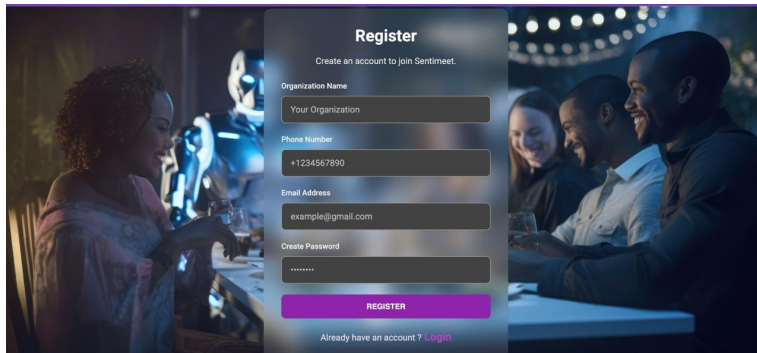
Register

Create an account to join Sentimeet.

Organization Name

Your Organization

Phone Number

+1234567890

Email Address

example@gmail.com

Create Password

••••••••

REGISTER

Already have an account ? Login